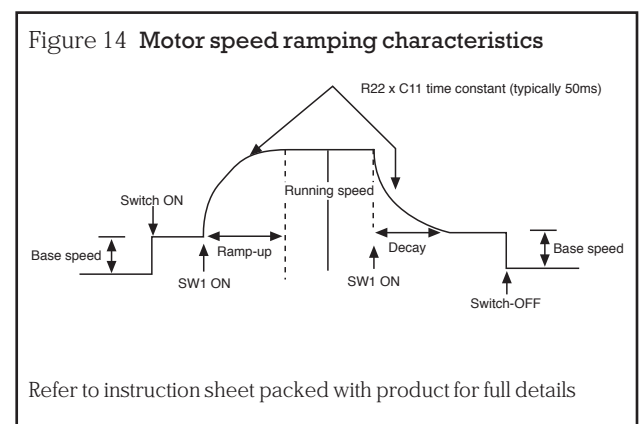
Figure 14 Motor speed ramping characteristics

R22 x C11 time constant (typically 50ms)

Switch ON

Running speed

Base speed

Ramp-up

Decay

Base speed

SW1 ON

SW1 ON

Switch-OFF

Refer to instruction sheet packed with product for full details